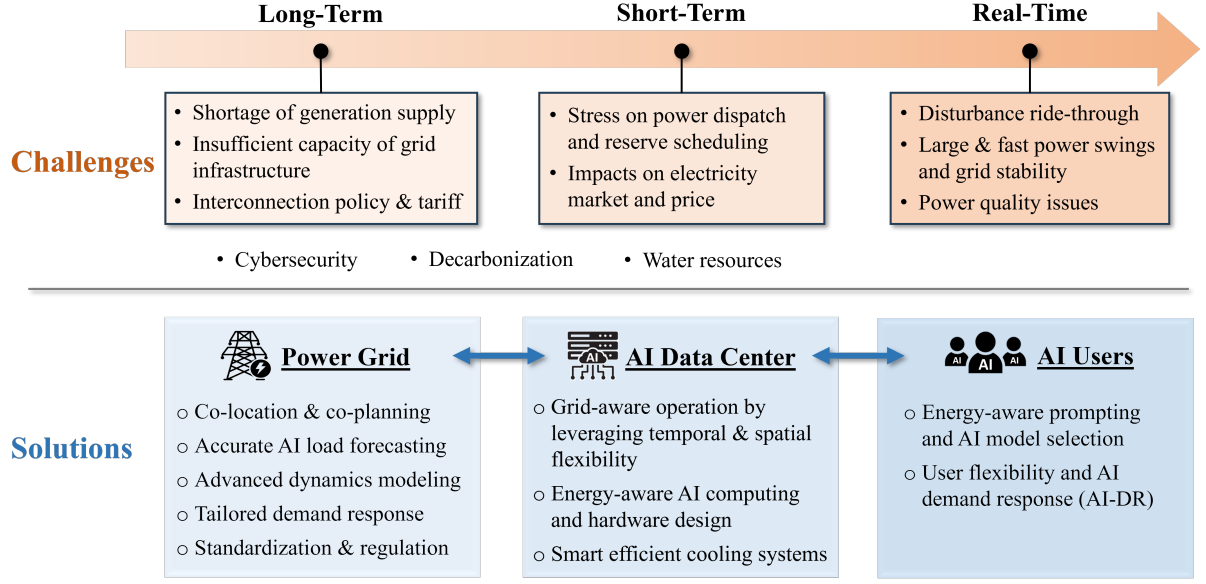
Long-Term

Short-Term

Real-Time

Challenges

• Shortage of generation supply
• Insufficient capacity of grid infrastructure
• Interconnection policy & tariff

• Stress on power dispatch and reserve scheduling
• Impacts on electricity market and price

• Disturbance ride-through
• Large & fast power swings and grid stability
• Power quality issues

• Cybersecurity
• Decarbonization
• Water resources

Solutions

Power Grid

○ Co-location & co-planning
○ Accurate AI load forecasting
○ Advanced dynamics modeling
○ Tailored demand response
○ Standardization & regulation

AI

AI Data Center

○ Grid-aware operation by leveraging temporal & spatial flexibility
○ Energy-aware AI computing and hardware design
○ Smart efficient cooling systems

AI AI AI

AI Users

○ Energy-aware prompting and AI model selection
○ User flexibility and AI demand response (AI-DR)